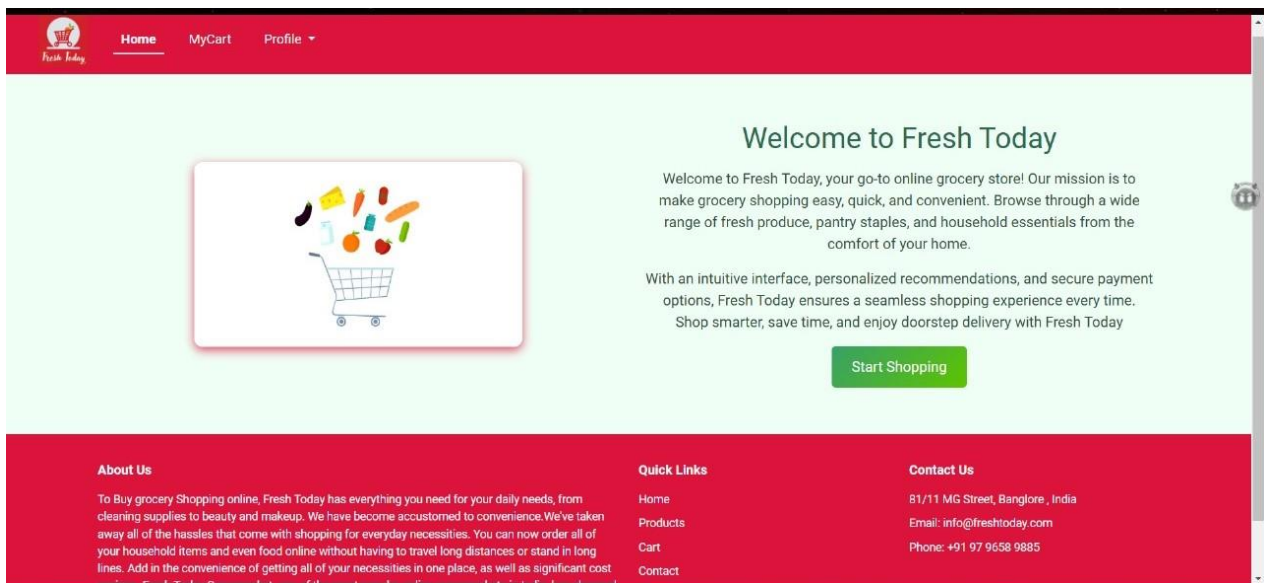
Fresh Today

Home MyCart Profile

Welcome to Fresh Today

Welcome to Fresh Today, your go-to online grocery store! Our mission is to make grocery shopping easy, quick, and convenient. Browse through a wide range of fresh produce, pantry staples, and household essentials from the comfort of your home.

With an intuitive interface, personalized recommendations, and secure payment options, Fresh Today ensures a seamless shopping experience every time. Shop smarter, save time, and enjoy doorstep delivery with Fresh Today

Start Shopping

About Us

To Buy grocery Shopping online, Fresh Today has everything you need for your daily needs, from cleaning supplies to beauty and makeup. We have become accustomed to convenience.We've taken away all of the hassles that come with shopping for everyday necessities. You can now order all of your household items and even food online without having to travel long distances or stand in long lines. Add in the convenience of getting all of your necessities in one place, as well as significant cost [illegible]

Quick Links

Home

Products

Cart

Contact

Contact Us

81/11 MG Street, Banglore , India

Email: info@freshtoday.com

Phone: +91 97 9658 9885